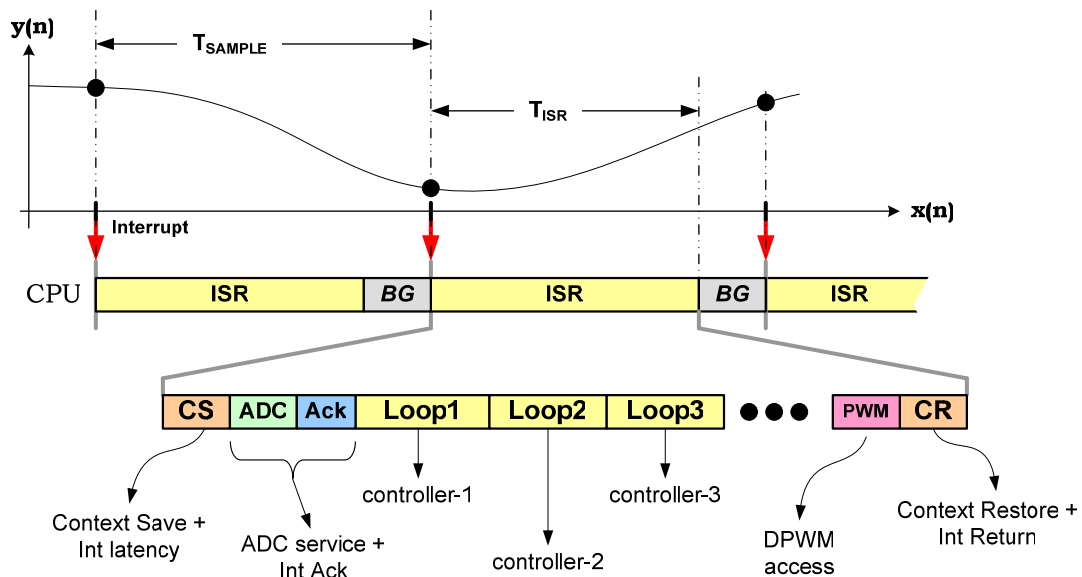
y(n)

$T_{SAMPLE}$

$T_{ISR}$

x(n)

Interrupt

CPU

| ISR | BG | ISR | BG | ISR |
|---|---|---|---|---|

| CS | ADC | Ack | Loop1 | Loop2 | Loop3 | ●●● | PWM | CR |
|---|---|---|---|---|---|---|---|---|

Context Save + Int latency

ADC service + Int Ack

controller-1

controller-2

controller-3

DPWM access

Context Restore + Int Return